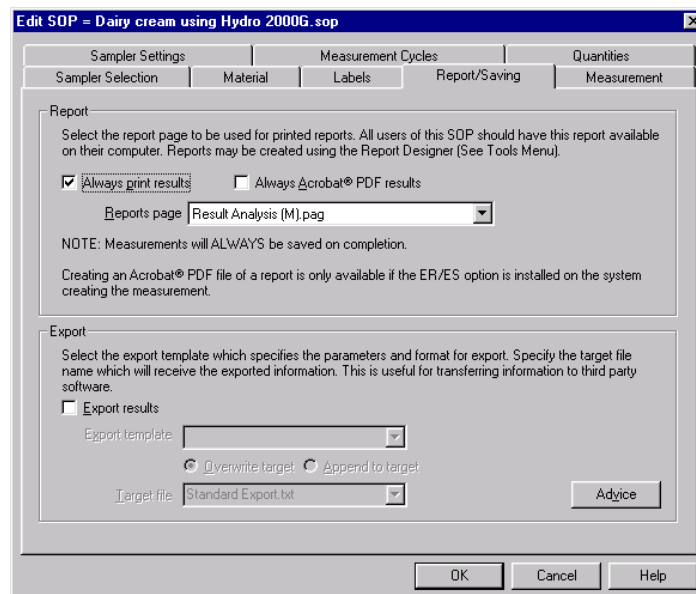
Edit SOP = Dairy cream using Hydro 2000G.sop

Sampler Settings
Measurement Cycles
Quantities
Sampler Selection
Material
Labels
Report/Saving
Measurement

Report

Select the report page to be used for printed reports. All users of this SOP should have this report available on their computer. Reports may be created using the Report Designer (See Tools Menu).

Always print results
Always Acrobat® PDF results

Reports page Result Analysis (M).pag

NOTE: Measurements will ALWAYS be saved on completion.

Creating an Acrobat® PDF file of a report is only available if the ER/ES option is installed on the system creating the measurement.

Export

Select the export template which specifies the parameters and format for export. Specify the target file name which will receive the exported information. This is useful for transferring information to third party software.

Export results

Export template

Overwrite target
Append to target

Target file Standard Export.txt

Advice

OK
Cancel
Help